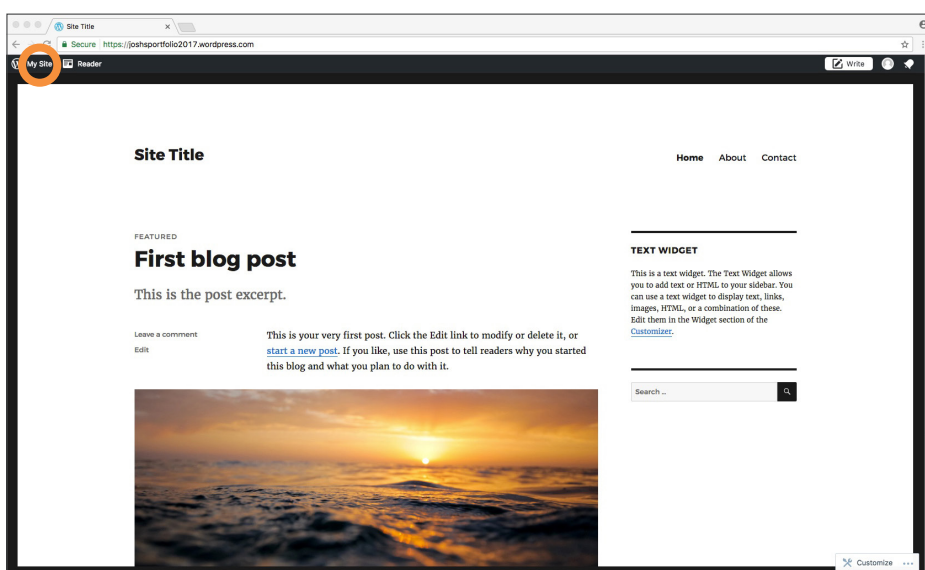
Site Title ×

Secure | https://joshsportfolio2017.wordpress.com

My Site Reader

Write

Site Title

Home About Contact

FEATURED

First blog post

This is the post excerpt.

Leave a comment

Edit

This is your very first post. Click the Edit link to modify or delete it, or start a new post. If you like, use this post to tell readers why you started this blog and what you plan to do with it.

TEXT WIDGET

This is a text widget. The Text Widget allows you to add text or HTML to your sidebar. You can use a text widget to display text, links, images, HTML, or a combination of these. Edit them in the Widget section of the Customizer.

Search ...

Customize